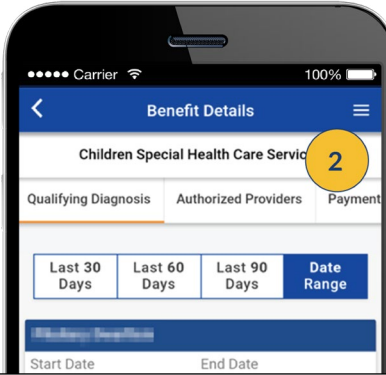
●●●●● Carrier

100%

Benefit Details

Children Special Health Care Servic

2

Qualifying Diagnosis

Authorized Providers

Payment

Last 30 Days

Last 60 Days

Last 90 Days

Date Range

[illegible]

Start Date

End Date